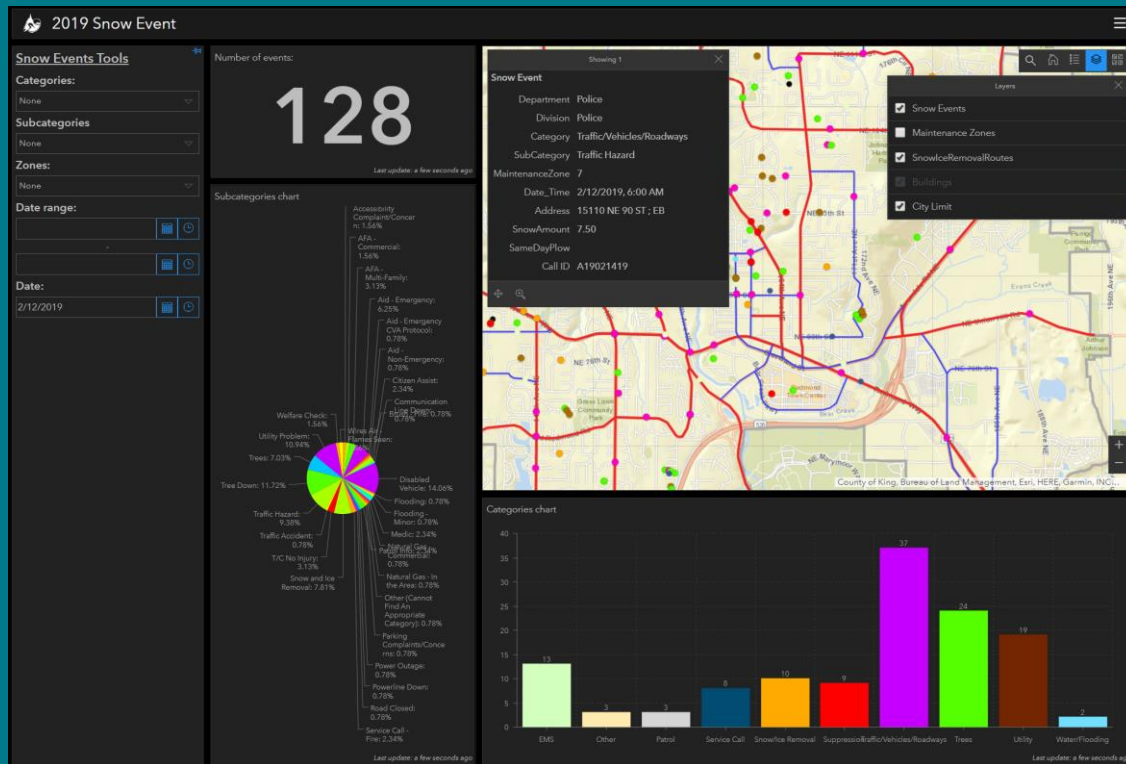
2019 Snow Event

Snow Events Tools
Categories:
None
Subcategories
None
Zones:
None
Date range:
Date:
2/12/2019

Number of events:
128
Last update: a few seconds ago

Subcategories chart
Accessibility Complaint/Concern: 1.56%
AFA - Commercial: 1.56%
AFA - Multi-Family: 3.13%
Aid - Emergency: 6.25%
Aid - Emergency CVA Protocol: 0.78%
Aid - Non-Emergency: 0.78%
Citizen Assist: 2.34%
Communication Line Down: 0.78%
Wires Arc: 0.78%
Flames Seen:
Welfare Check: 1.56%
Utility Problem: 10.94%
Trees: 7.03%
Tree Down: 11.72%
Traffic Hazard: 9.38%
Traffic Accident: 0.78%
T/C No Injury: 3.13%
Snow and Ice Removal: 7.81%
Disabled Vehicle: 14.06%
Flooding: 0.78%
Flooding - Minor: 0.78%
Medic: 2.34%
Natural Gas - Commercial: 0.78%
Natural Gas - In the Area: 0.78%
Other (Cannot Find An Appropriate Category): 0.78%
Parking Complaints/Concerns: 0.78%
Power Outage: 0.78%
Powerline Down: 0.78%
Road Closed: 0.78%
Service Call - Fire: 2.34%
Last update: a few seconds ago

Showing 1
Snow Event
Department Police
Division Police
Category Traffic/Vehicles/Roadways
SubCategory Traffic Hazard
MaintenanceZone 7
Date_Time 2/12/2019, 6:00 AM
Address 15110 NE 90 ST ; EB
SnowAmount 7.50
SameDayPlow
Call ID A19021419

Layers
Snow Events
Maintenance Zones
SnowIceRemovalRoutes
Buildings
City Limit

NE 85th St
NE 76th St
Redmond Town Center
Evans Creek
NE 70th St
Grass Lawn Community Park
County of King, Bureau of Land Management, Esri, HERE, Garmin, INC...

Categories chart
40
35
30
25
20
15
10
5
0
| EMS | Other | Patrol | Service Call | Snow/Ice Removal | Suppression | Traffic/Vehicles/Roadways | Trees | Utility | Water/Flooding |
|---|---|---|---|---|---|---|---|---|---|
| 13 | 3 | 3 | 8 | 10 | 9 | 37 | 24 | 19 | 2 |
Last update: a few seconds ago